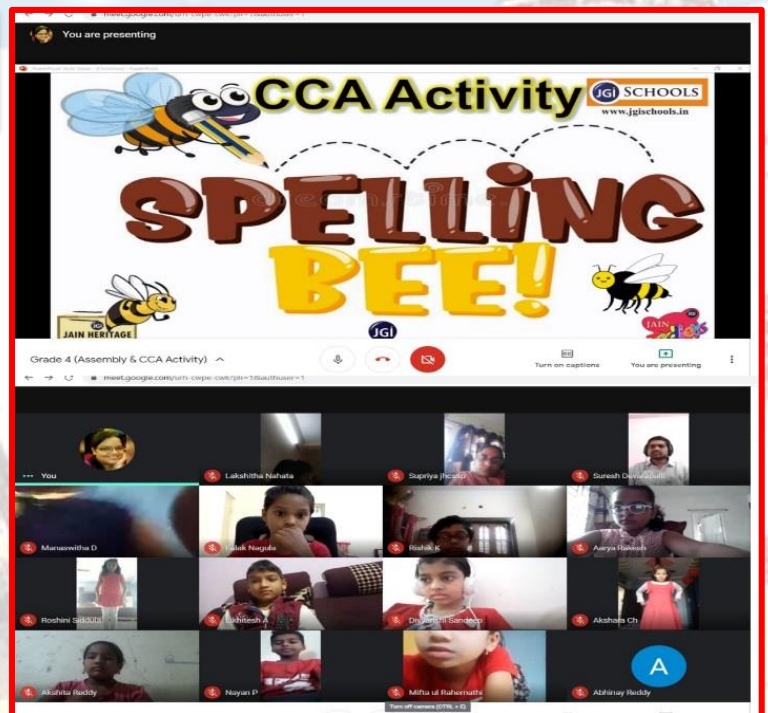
meet.google.com/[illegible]

You are presenting

CCA Activity

JGI SCHOOLS

www.jgischools.in

SPELLING BEE!

JAIN HERITAGE

JGI

JAIN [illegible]

Grade 4 (Assembly & CCA Activity)

Turn on captions

You are presenting

meet.google.com/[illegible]

You

Lakshitha Nahata

Supriya jhasud

Suresh Devarapalli

Manaswitha D

Palak Nagula

Rishik K

Aarya Rakesh

Roshini Siddula

Lakhitesh A

Dhyanashi Sandeep

Akshara Ch

Akshita Reddy

Nayan P

Mifta ul Rahemathi

Abhinay Reddy

A

Turn off camera (CTRL + E)